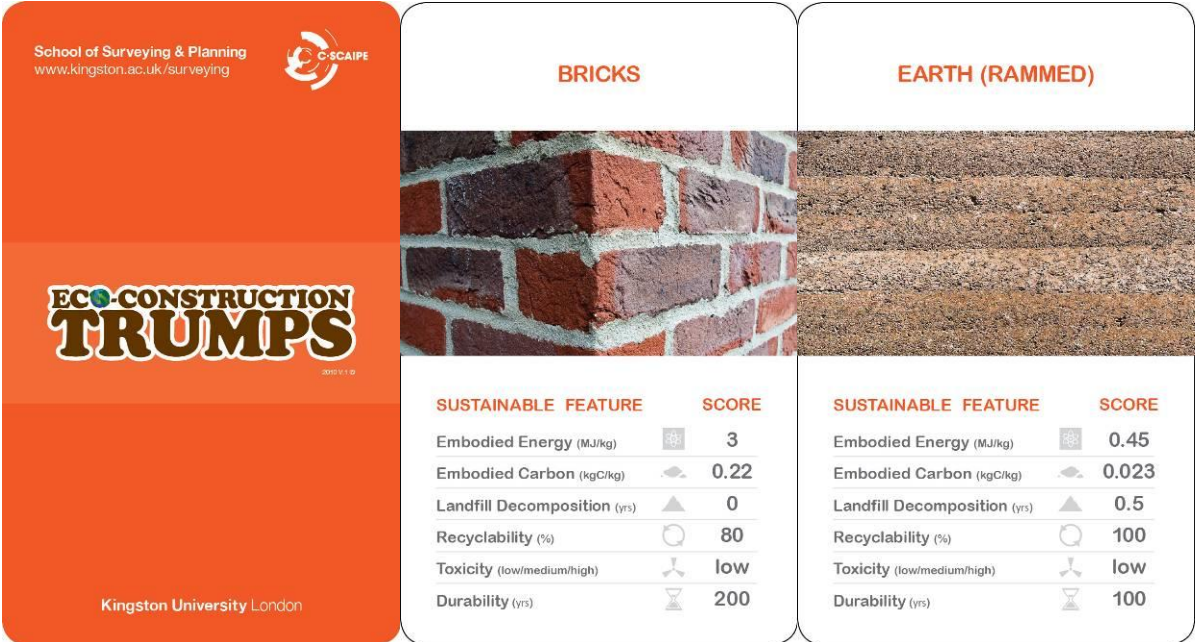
School of Surveying & Planning
www.kingston.ac.uk/surveying

C-SCAIPE

ECO-CONSTRUCTION
TRUMPS

2010 V.1 B

Kingston University London

BRICKS

| SUSTAINABLE FEATURE | SCORE |
|---|---|
| Embodied Energy (MJ/kg) | 3 |
| Embodied Carbon (kgC/kg) | 0.22 |
| Landfill Decomposition (yrs) | 0 |
| Recyclability (%) | 80 |
| Toxicity (low/medium/high) | low |
| Durability (yrs) | 200 |

EARTH (RAMMED)

| SUSTAINABLE FEATURE | SCORE |
|---|---|
| Embodied Energy (MJ/kg) | 0.45 |
| Embodied Carbon (kgC/kg) | 0.023 |
| Landfill Decomposition (yrs) | 0.5 |
| Recyclability (%) | 100 |
| Toxicity (low/medium/high) | low |
| Durability (yrs) | 100 |